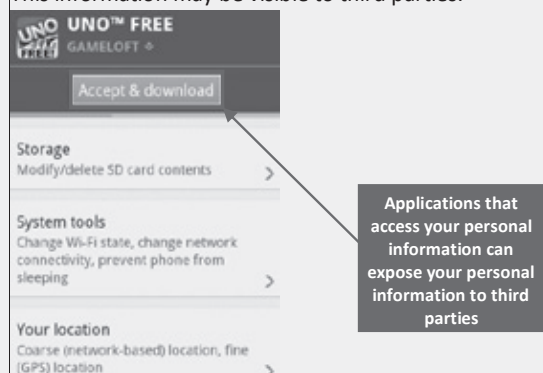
This information may be visible to third parties.

UNO™ FREE
GAMELOFT

Accept & download

Storage
Modify/delete SD card contents

System tools
Change Wi-Fi state, change network connectivity, prevent phone from sleeping

Your location
Coarse (network-based) location, fine (GPS) location

Applications that access your personal information can expose your personal information to third parties